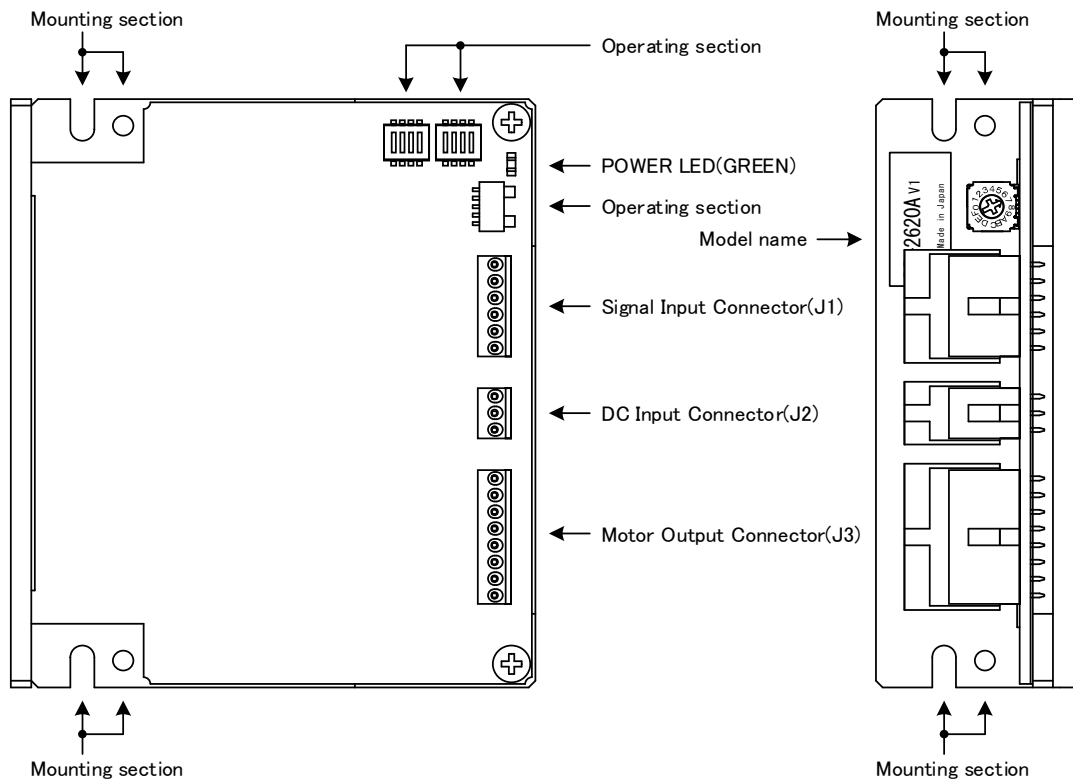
Mounting section

Operating section

POWER LED(GREEN)

Operating section

Signal Input Connector(J1)

DC Input Connector(J2)

Motor Output Connector(J3)

Mounting section

Mounting section

Model name

2620A V1

Made in Japan

Mounting section